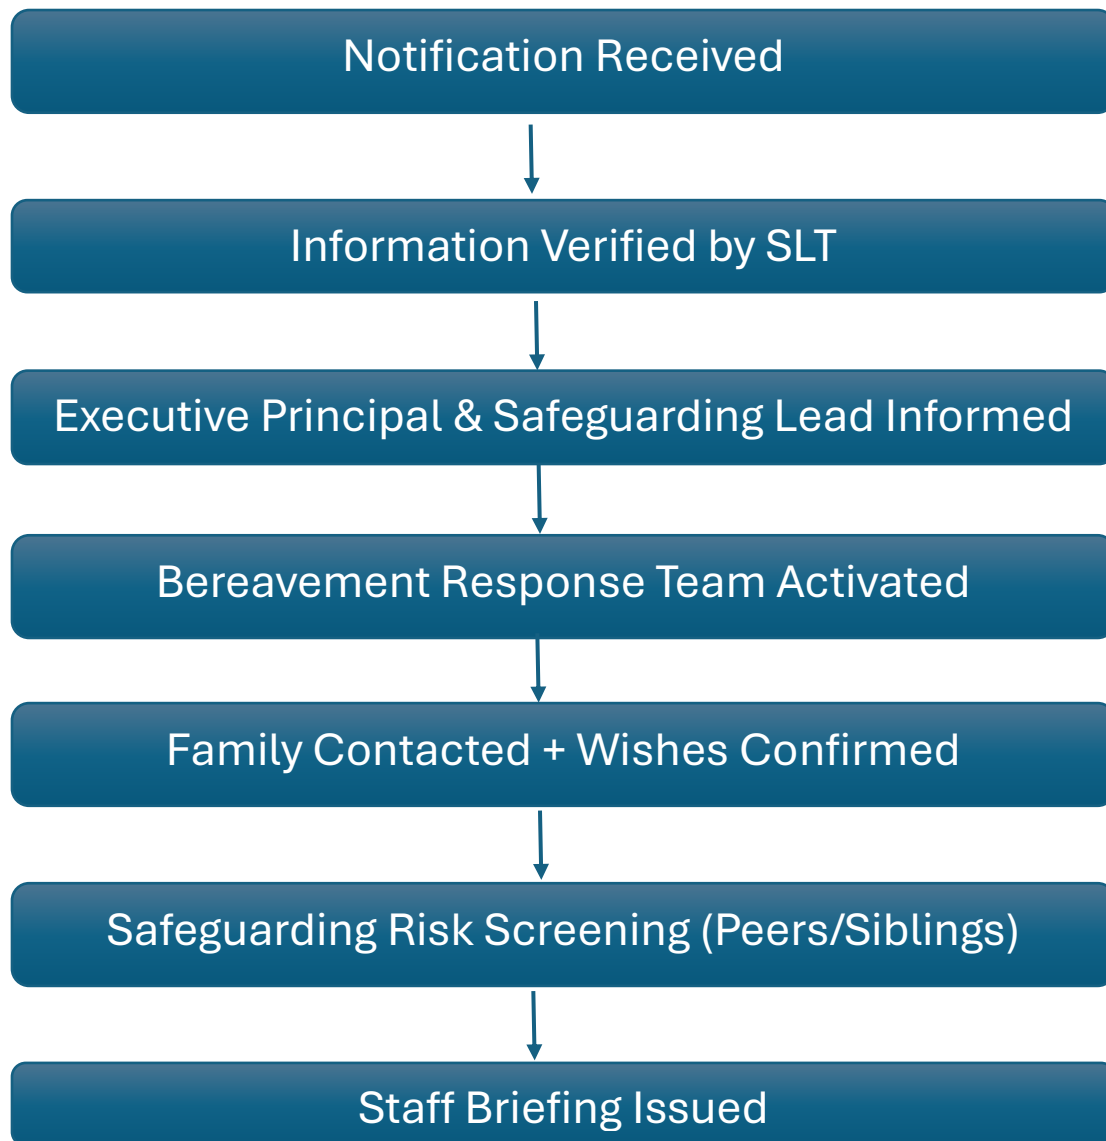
Notification Received

Information Verified by SLT

Executive Principal & Safeguarding Lead Informed

Bereavement Response Team Activated

Family Contacted + Wishes Confirmed

Safeguarding Risk Screening (Peers/Siblings)

Staff Briefing Issued